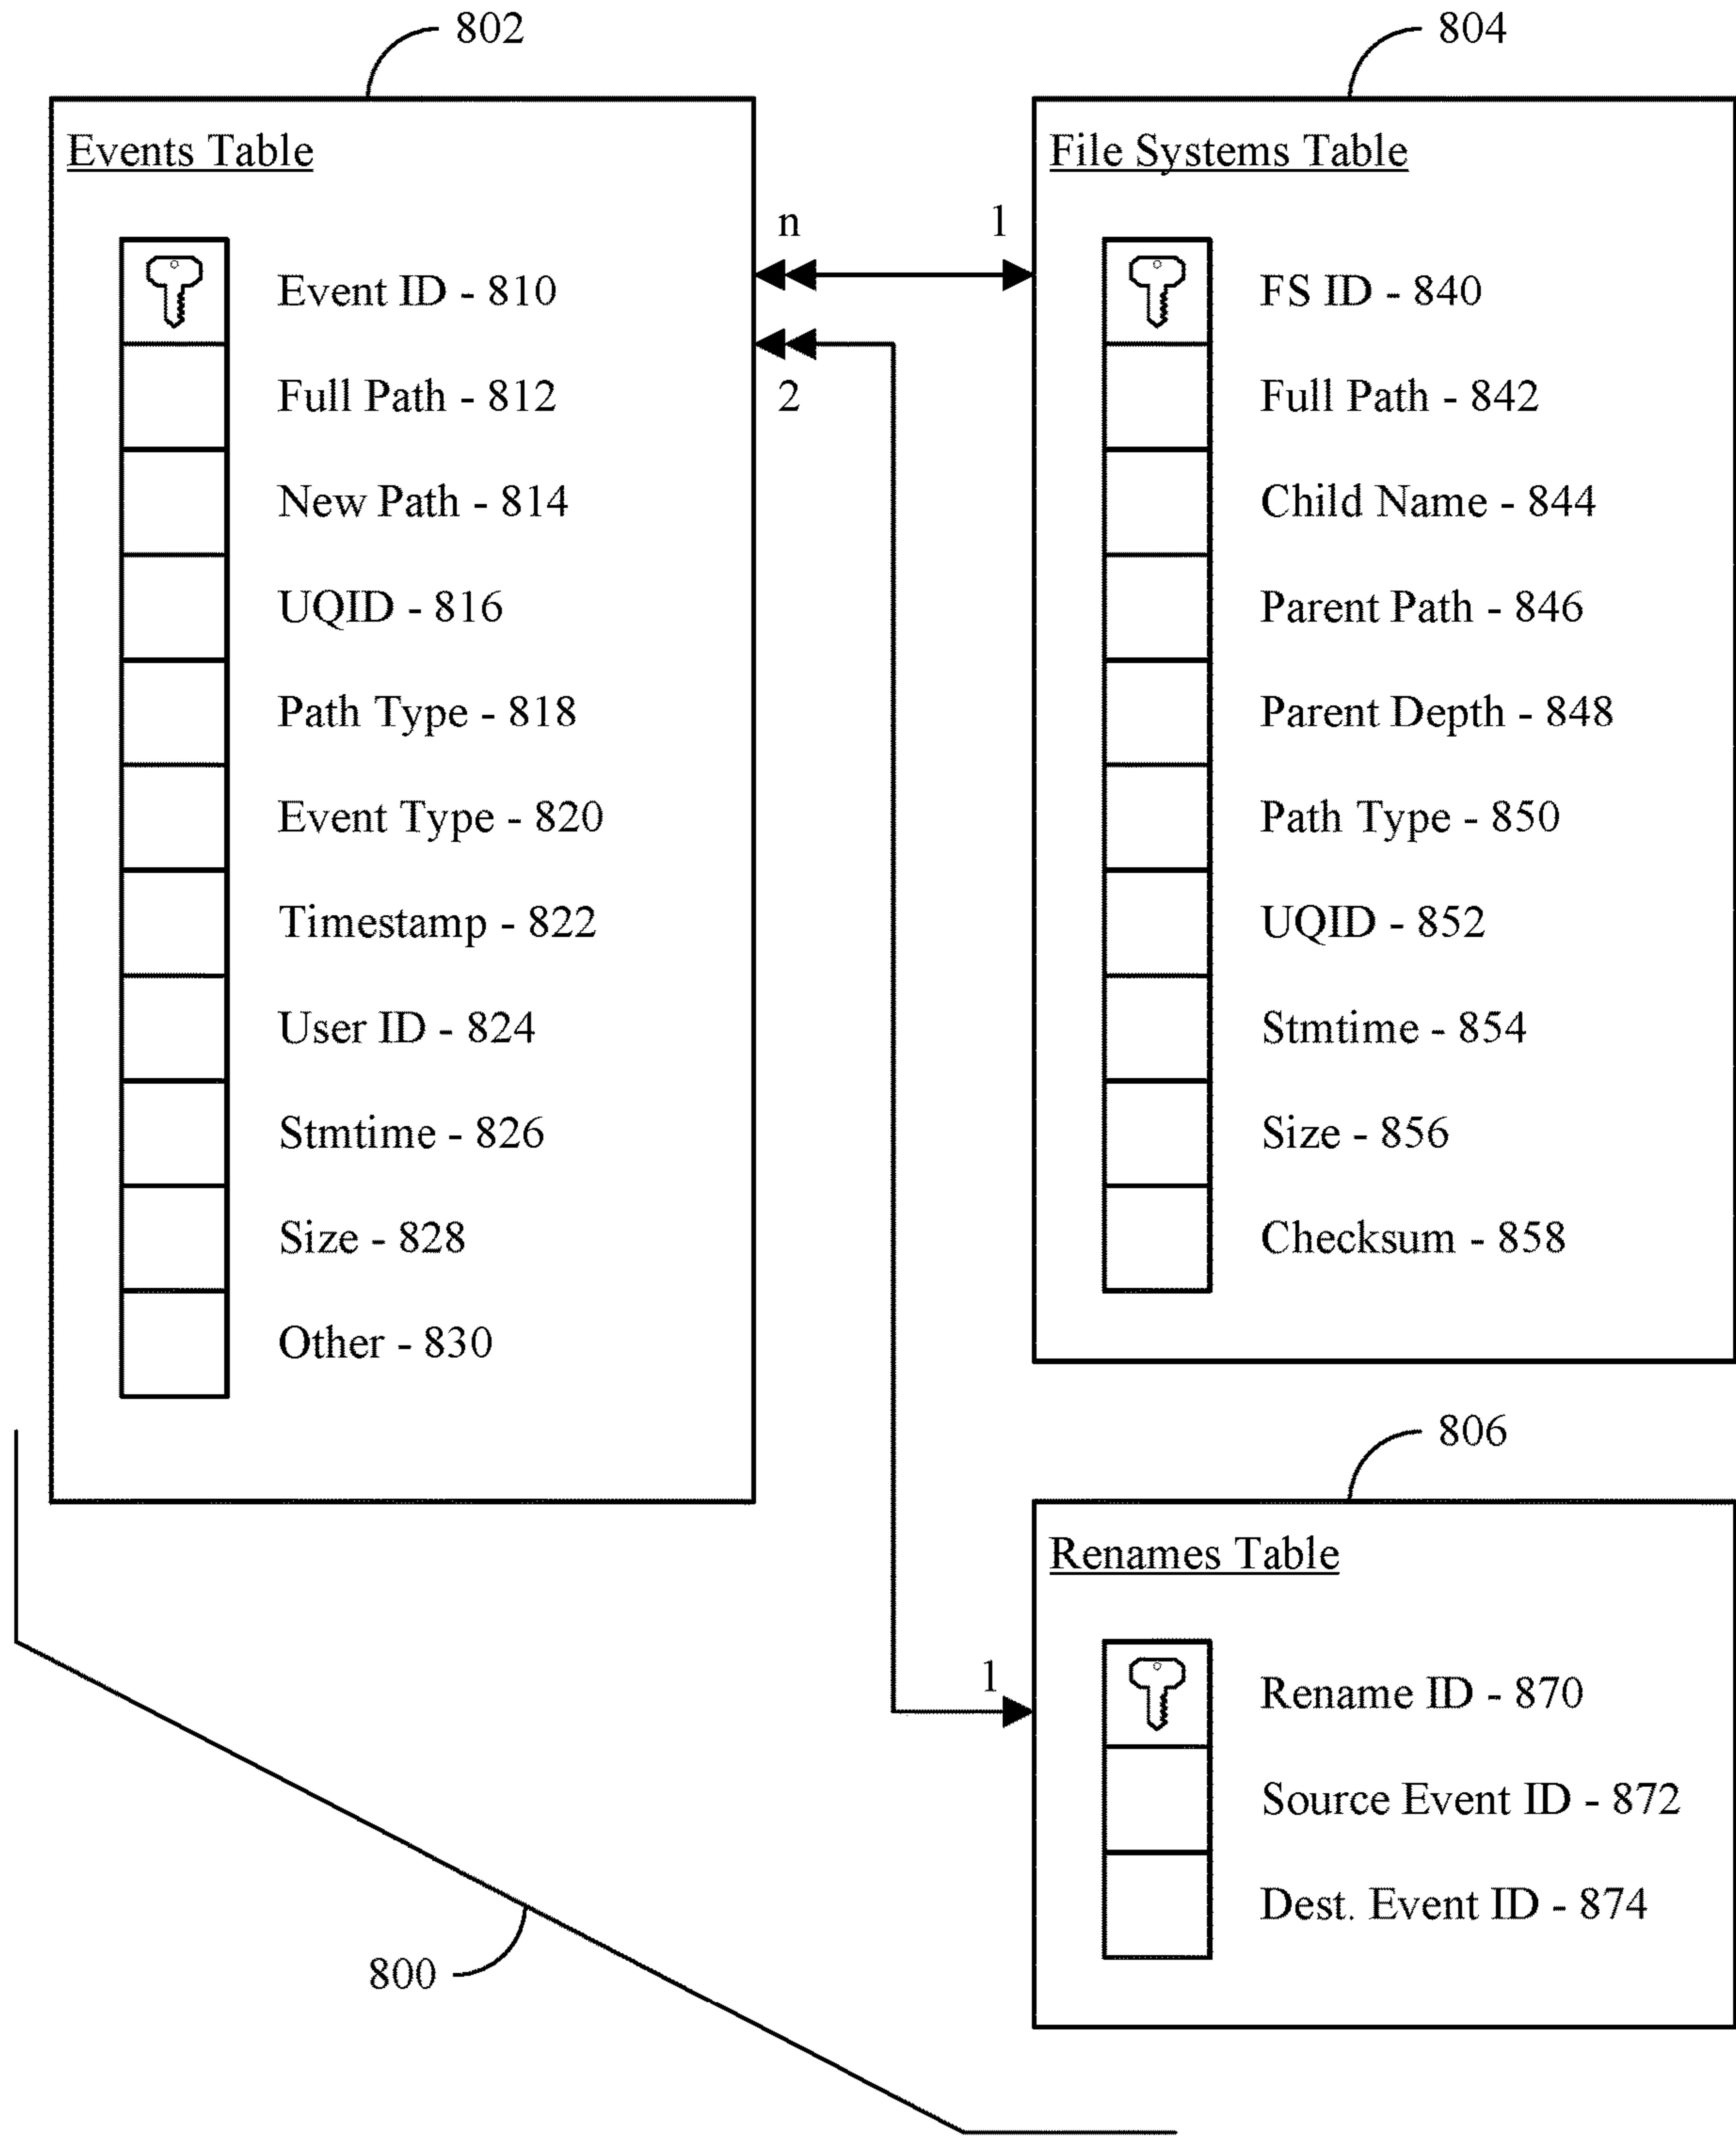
802

804

Events Table

Event ID - 810

Full Path - 812

New Path - 814

UQID - 816

Path Type - 818

Event Type - 820

Timestamp - 822

User ID - 824

Stmtime - 826

Size - 828

Other - 830

n

1

2

File Systems Table

FS ID - 840

Full Path - 842

Child Name - 844

Parent Path - 846

Parent Depth - 848

Path Type - 850

UQID - 852

Stmtime - 854

Size - 856

Checksum - 858

806

Renames Table

1

Rename ID - 870

Source Event ID - 872

Dest. Event ID - 874

800